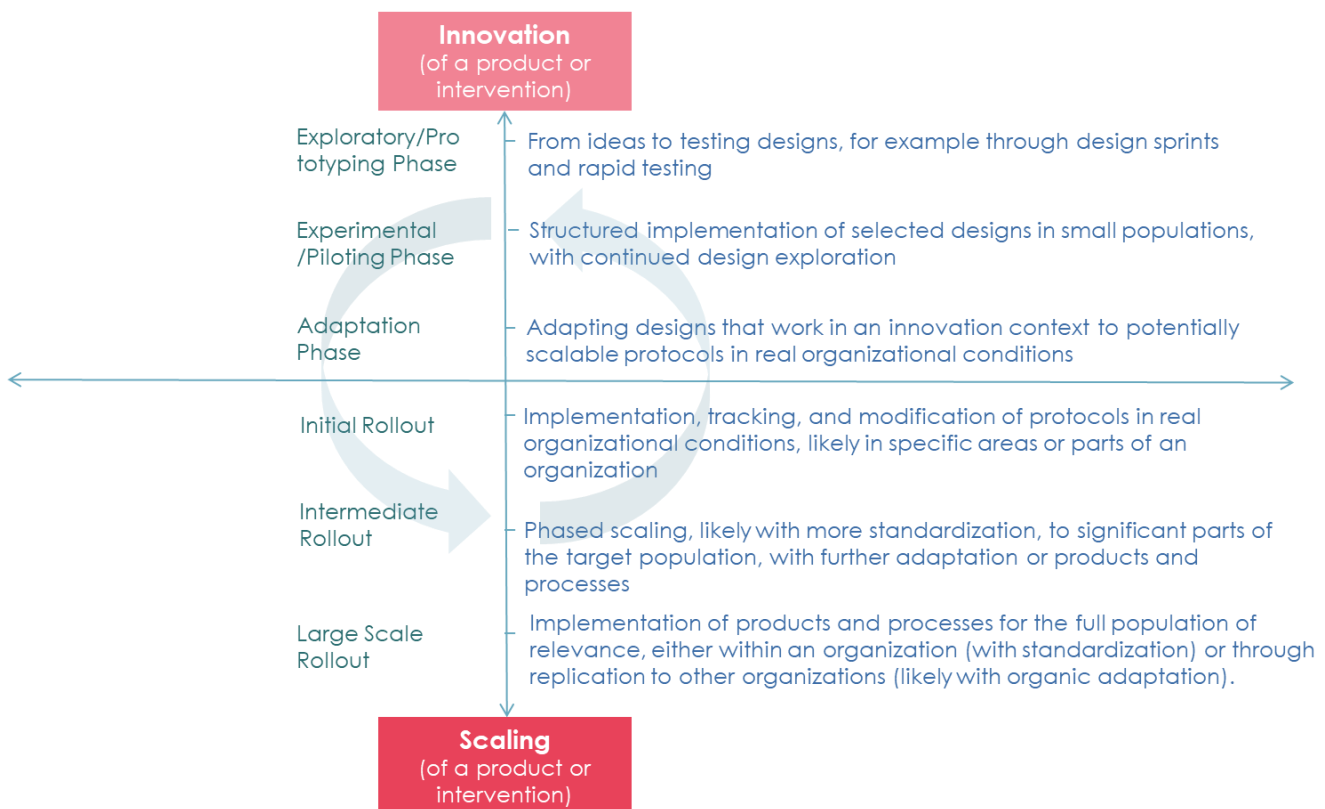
Innovation
(of a product or intervention)

Exploratory/Prototyping Phase

From ideas to testing designs, for example through design sprints and rapid testing

Experimental /Piloting Phase

Structured implementation of selected designs in small populations, with continued design exploration

Adaptation Phase

Adapting designs that work in an innovation context to potentially scalable protocols in real organizational conditions

Initial Rollout

Implementation, tracking, and modification of protocols in real organizational conditions, likely in specific areas or parts of an organization

Intermediate Rollout

Phased scaling, likely with more standardization, to significant parts of the target population, with further adaptation or products and processes

Large Scale Rollout

Implementation of products and processes for the full population of relevance, either within an organization (with standardization) or through replication to other organizations (likely with organic adaptation).

Scaling
(of a product or intervention)